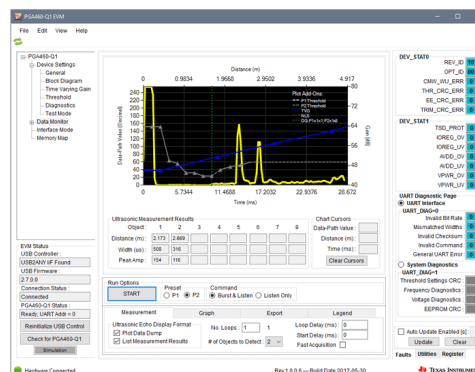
PGA460-Q1 EVM

File Edit View Help

PGA460-Q1
Device Settings
General
Block Diagram
Time Varying Gain
Threshold
Diagnostics
Test Mode
Data Monitor
Interface Mode
Memory Map

Distance (m)
0 0.9834 1.9668 2.9502 3.9336 4.917

Plot Add-Ons
P1Threshold
P2Threshold
TVG
NLS
DG P1x1x1 P2x1x0

Data Path Value (Decimal)
240 220 200 180 160 140 120 100 80 60 40 20 0

Gain (dB)
80 72 64 56 48 40 32

0 5.7344 11.4688 17.2032 22.9376 28.672
Time (ms)

Ultrasonic Measurement Results
| Object: | 1 | 2 | 3 | 4 | 5 | 6 | 7 | 8 |
|---|---|---|---|---|---|---|---|---|
| Distance (m): | 2.173 | 2.869 | | | | | | |
| Width (us): | 508 | 316 | | | | | | |
| Peak Amp: | 104 | 116 | | | | | | |

Chart Cursors
Data-Path Value:
Distance (m):
Time (ms):
Clear Cursors

EVM Status
USB Controller:
USB2ANY I/F Found
USB Firmware:
2.7.0.0
Connection Status:
Connected
PGA460-Q1 Status:
Ready; UART Addr = 0
Reinitialize USB Control
Check for PGA460-Q1
Simulation

Run Options
START
Preset
P1 P2
Command
Burst & Listen Listen Only

Measurement Graph Export Legend

Ultrasonic Echo Display Format
Plot Data Dump
List Measurement Results
No. Loops: 1
# of Objects to Detect: 2
Loop Delay (ms): 0
Start Delay (ms): 0
Fast Acquisition

DEV_STAT0
REV_ID 10
OPT_ID 00
CMW_WU_ERR
THR_CRC_ERR
EE_CRC_ERR
TRIM_CRC_ERR

DEV_STAT1
TSD_PROT
IOREG_OV
IOREG_UV
AVDD_OV
AVDD_UV
VPWR_OV
VPWR_UV

UART Diagnostic Page
UART Interface
UART_DIAG=0
Invalid Bit Rate
Mismatched Widths
Invalid Checksum
Invalid Command
General UART Error
System Diagnostics
UART_DIAG=1
Threshold Settings CRC
Frequency Diagnostics
Voltage Diagnostics
EEPROM CRC

Auto Update Enabled (s): 1
Update Clear
Faults Utilities Register

Hardware Connected
Rev 1.0.0.6 — Build Date 2017-05-30
TEXAS INSTRUMENTS